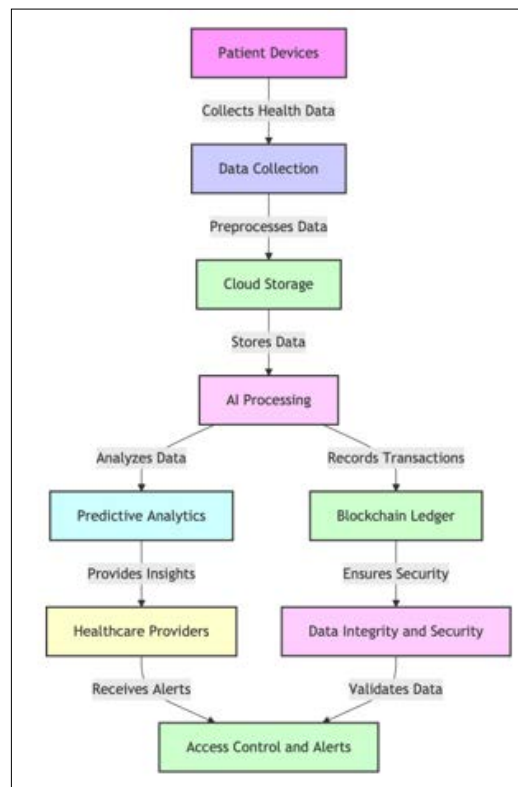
Patient Devices

Collects Health Data

Data Collection

Preprocesses Data

Cloud Storage

Stores Data

AI Processing

Analyzes Data

Records Transactions

Predictive Analytics

Blockchain Ledger

Provides Insights

Ensures Security

Healthcare Providers

Data Integrity and Security

Receives Alerts

Validates Data

Access Control and Alerts